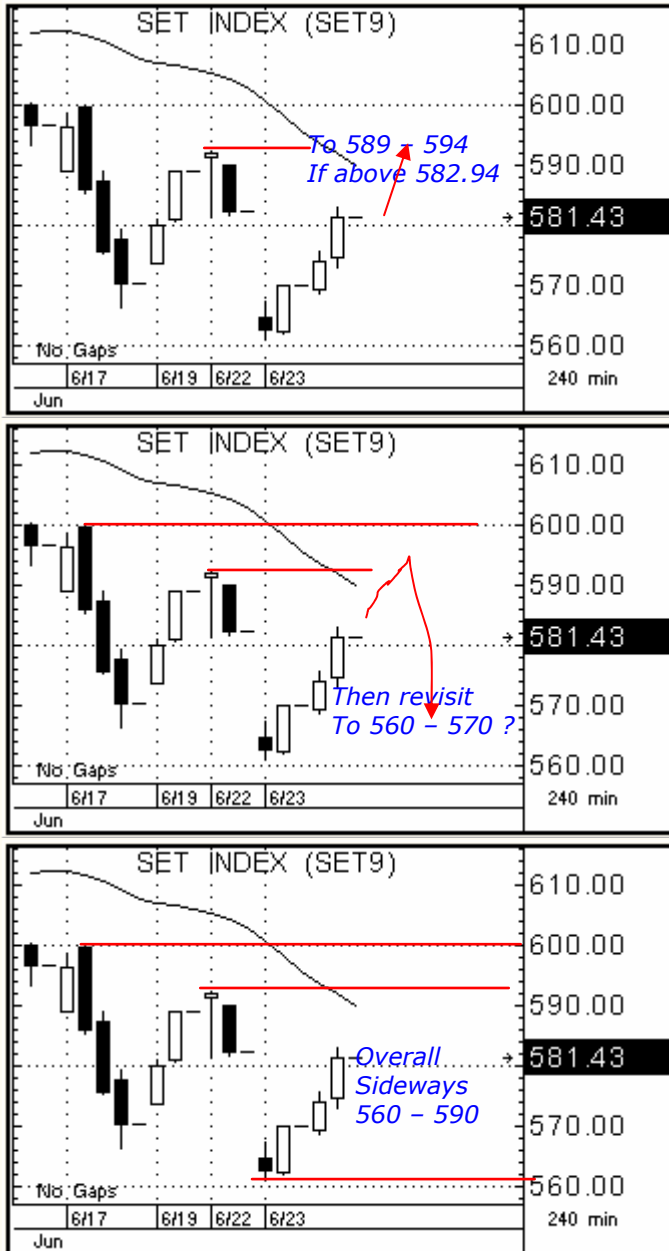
SET INDEX (SET9)

To 589 – 594
If above 582.94

610.00
600.00
590.00
581.43
570.00
560.00

No Gaps

6/17 6/19 6/22 6/23
Jun
240 min

SET INDEX (SET9)

Then revisit
To 560 – 570 ?

610.00
600.00
590.00
581.43
570.00
560.00

No Gaps

6/17 6/19 6/22 6/23
Jun
240 min

SET INDEX (SET9)

Overall
Sideways
560 – 590

610.00
600.00
590.00
581.43
570.00
560.00

No Gaps

6/17 6/19 6/22 6/23
Jun
240 min